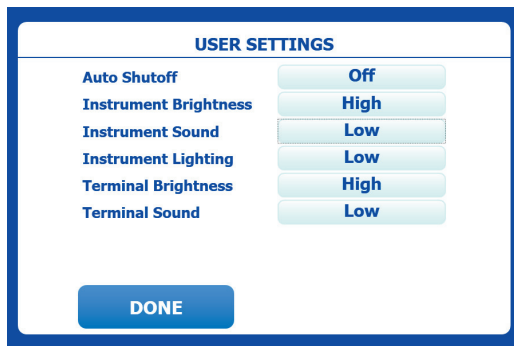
USER SETTINGS

| | |
|---|---|
| Auto Shutoff | Off |
| Instrument Brightness | High |
| Instrument Sound | Low |
| Instrument Lighting | Low |
| Terminal Brightness | High |
| Terminal Sound | Low |

DONE